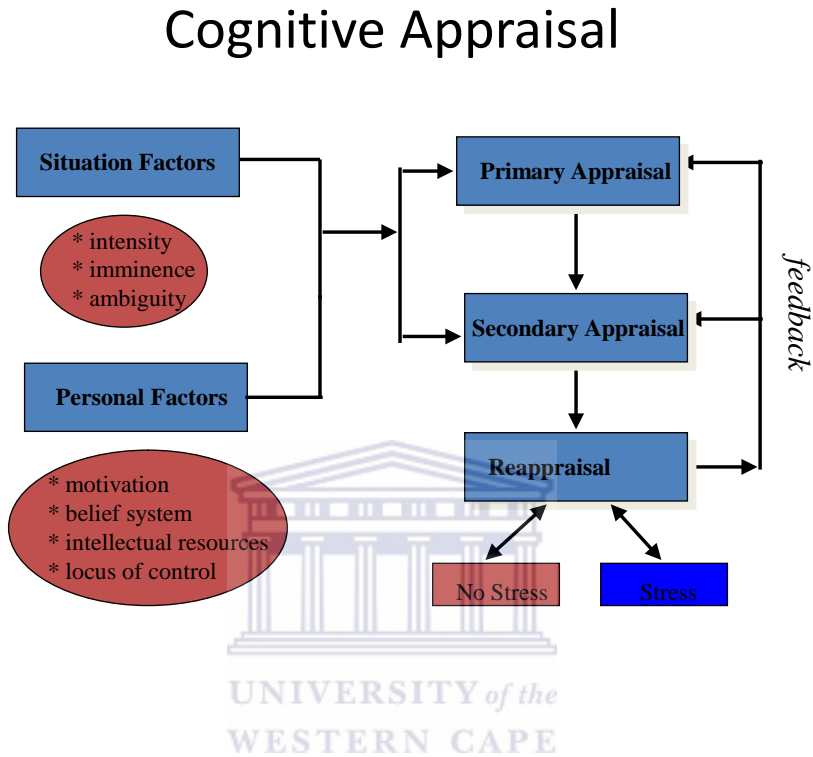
Cognitive Appraisal

Situation Factors

* intensity
* imminence
* ambiguity

Personal Factors

* motivation
* belief system
* intellectual resources
* locus of control

Primary Appraisal

Secondary Appraisal

Reappraisal

feedback

No Stress

Stress

UNIVERSITY of the
WESTERN CAPE